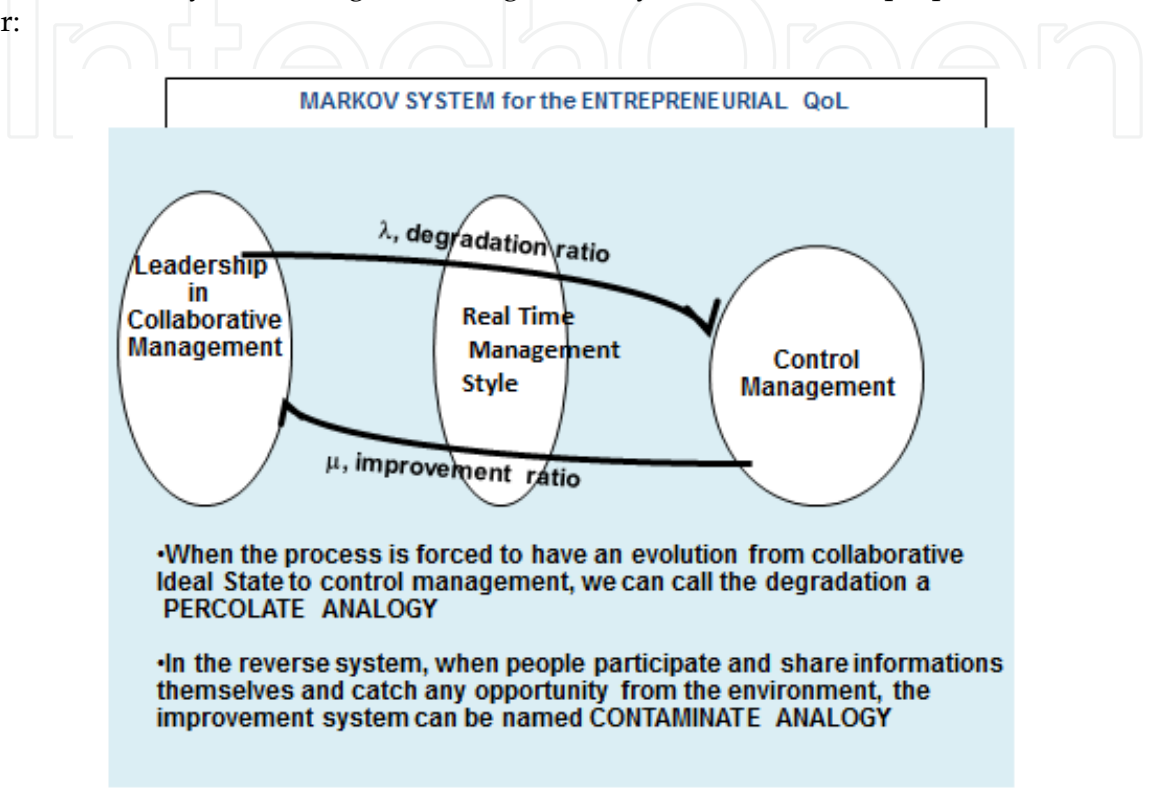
r:

IntechOpen

MARKOV SYSTEM for the ENTREPRENEURIAL QoL

Leadership in Collaborative Management

$\lambda$, degradation ratio

Real Time Management Style

Control Management

$\mu$, improvement ratio

•When the process is forced to have an evolution from collaborative Ideal State to control management, we can call the degradation a PERCOLATE ANALOGY

•In the reverse system, when people participate and share informations themselves and catch any opportunity from the environment, the improvement system can be named CONTAMINATE ANALOGY